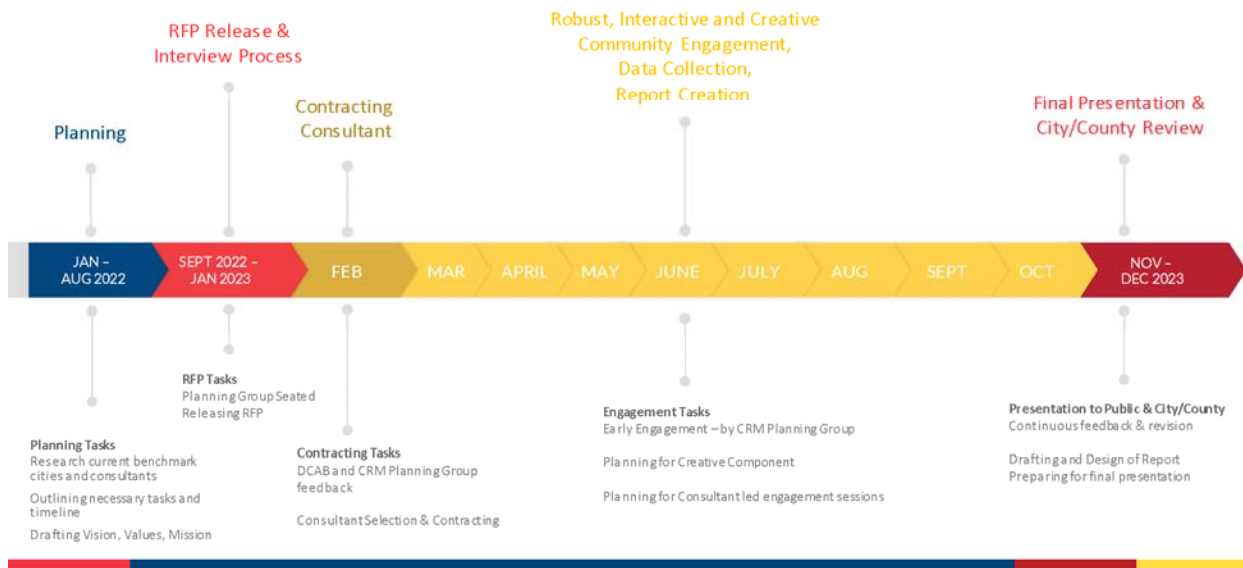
RFP Release & Interview Process

Robust, Interactive and Creative Community Engagement, Data Collection, Report Creation

Planning

Contracting Consultant

Final Presentation & City/County Review

JAN – AUG 2022

SEPT 2022 – JAN 2023

FEB

MAR

APRIL

MAY

JUNE

JULY

AUG

SEPT

OCT

NOV – DEC 2023

RFP Tasks
Planning Group Seated
Releasing RFP

Planning Tasks
Research current benchmark cities and consultants
Outlining necessary tasks and timeline
Drafting Vision, Values, Mission

Contracting Tasks
DCAB and CRM Planning Group feedback
Consultant Selection & Contracting

Engagement Tasks
Early Engagement – by CRM Planning Group
Planning for Creative Component
Planning for Consultant led engagement sessions

Presentation to Public & City/County
Continuous feedback & revision
Drafting and Design of Report
Preparing for final presentation